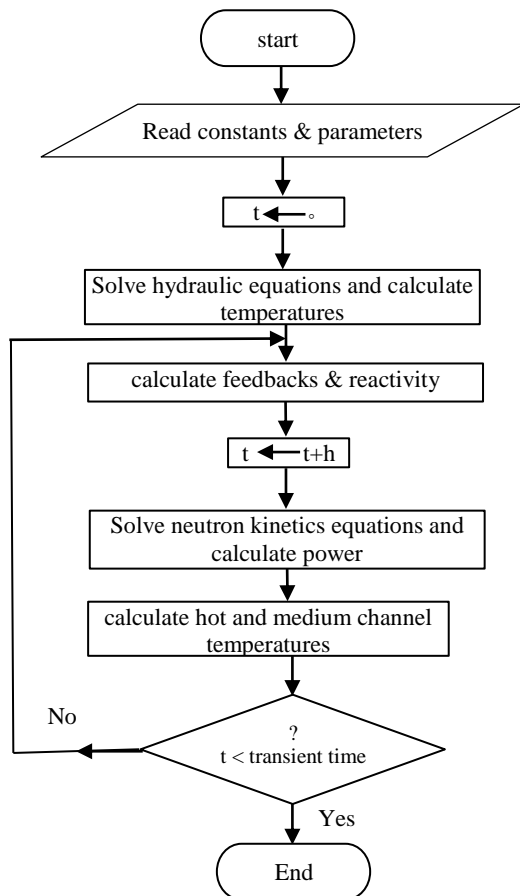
start

Read constants & parameters

t $\leftarrow$ ◦

Solve hydraulic equations and calculate temperatures

calculate feedbacks & reactivity

t $\leftarrow$ t+h

Solve neutron kinetics equations and calculate power

calculate hot and medium channel temperatures

?
t < transient time

No

Yes

End